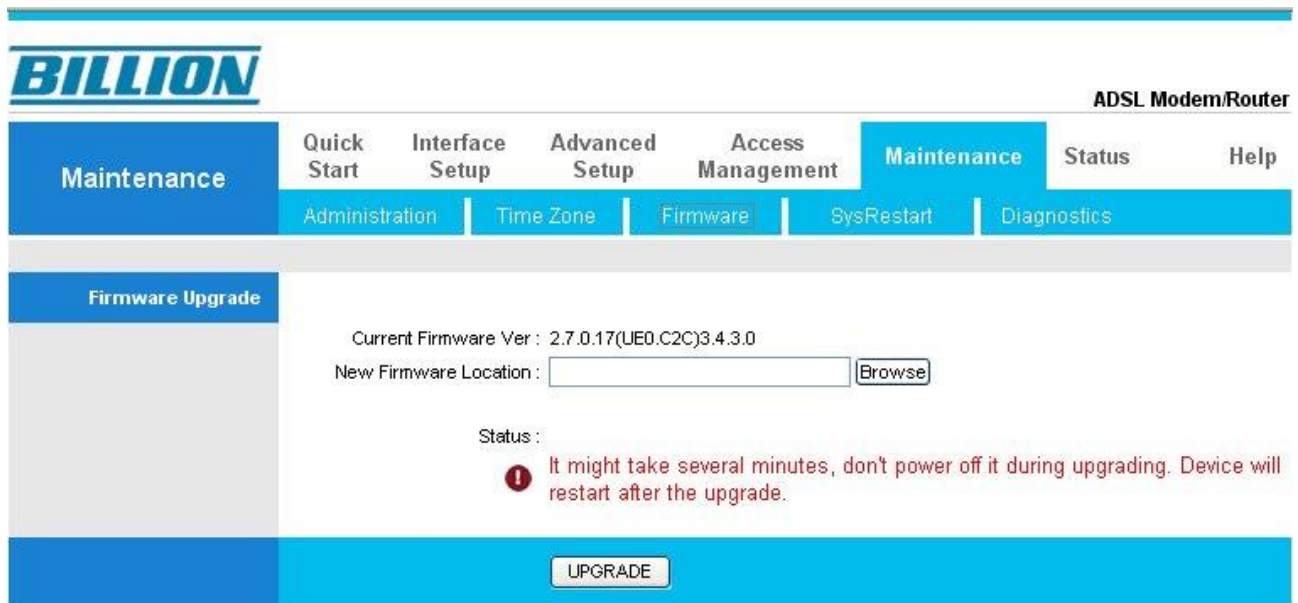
BILLION

ADSL Modem/Router

Maintenance

Quick Start | Interface Setup | Advanced Setup | Access Management | Maintenance | Status | Help

Administration | Time Zone | Firmware | SysRestart | Diagnostics

Firmware Upgrade

Current Firmware Ver : 2.7.0.17(UE0.C2C)3.4.3.0

New Firmware Location : Browse

Status :

It might take several minutes, don't power off it during upgrading. Device will restart after the upgrade.

UPGRADE